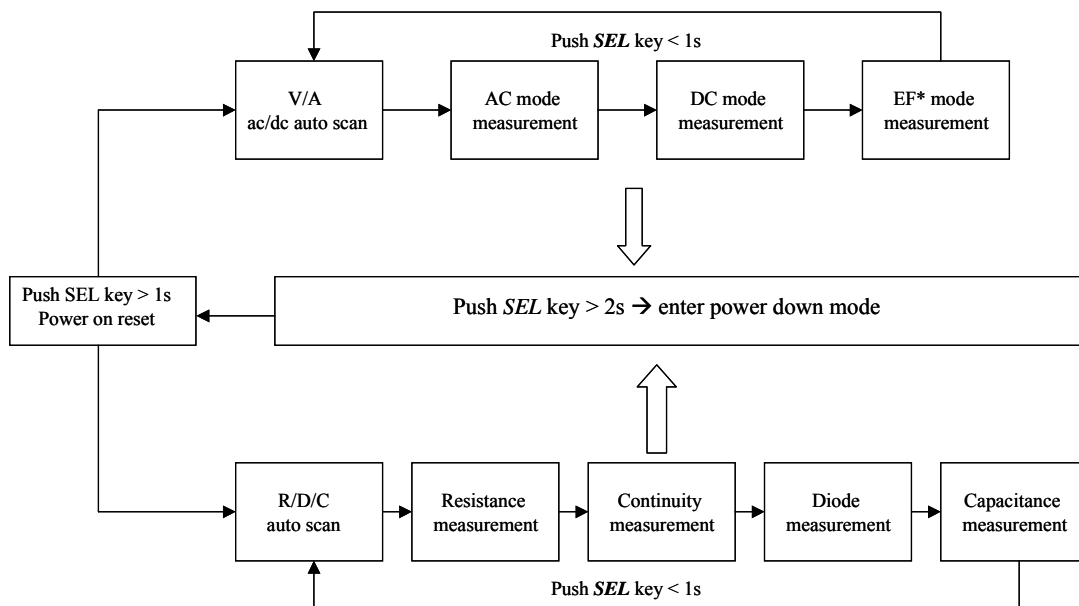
Push SEL key < 1s

V/A ac/dc auto scan

AC mode measurement

DC mode measurement

EF* mode measurement

Push SEL key > 1s Power on reset

Push SEL key > 2s → enter power down mode

R/D/C auto scan

Resistance measurement

Continuity measurement

Diode measurement

Capacitance measurement

Push SEL key < 1s